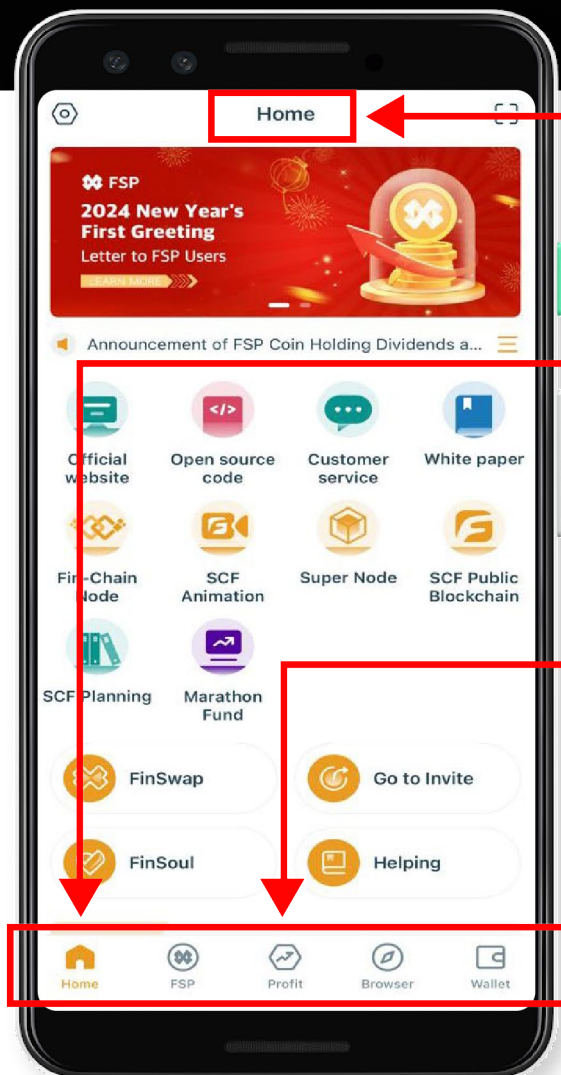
Home

FSP
2024 New Year's First Greeting
Letter to FSP Users
LEARN MORE

Announcement of FSP Coin Holding Dividends a...

Official website
Open source code
Customer service
White paper
Fin-Chain Node
SCF Animation
Super Node
SCF Public Blockchain
SCF Planning
Marathon Fund

FinSwap
Go to Invite
FinSoul
Helping

Home
FSP
Profit
Browser
Wallet